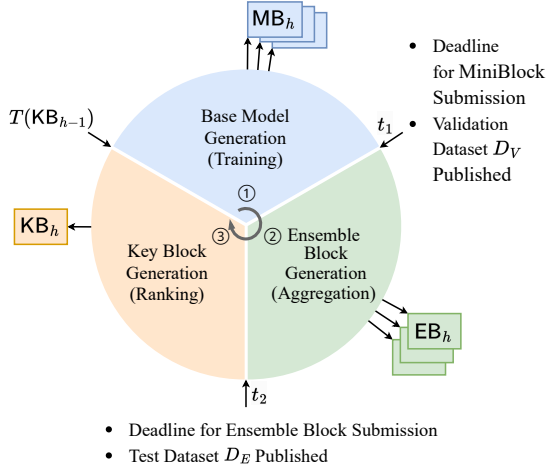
$\mathsf{MB}_h$

• Deadline for MiniBlock Submission

• Validation Dataset $D_V$ Published

$T(\mathsf{KB}_{h-1})$

Base Model Generation (Training)

$t_1$

①

$\mathsf{KB}_h$

③

② Ensemble Block Generation (Aggregation)

Key Block Generation (Ranking)

$\mathsf{EB}_h$

$t_2$

• Deadline for Ensemble Block Submission

• Test Dataset $D_E$ Published